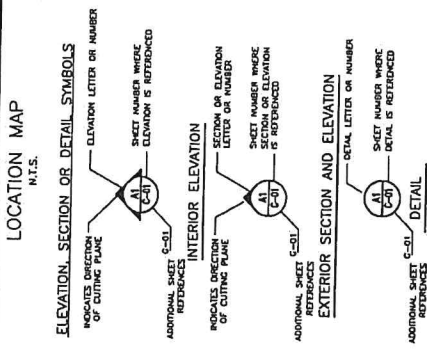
LOCATION MAP
N.T.S.

ELEVATION, SECTION OR DETAIL SYMBOLS

ELEVATION LETTER OR NUMBER

SHEET NUMBER WHERE ELEVATION IS REFERENCED

INDICATES DIRECTION OF CUTTING PLANE

A1
C-01

ADDITIONAL SHEET REFERENCES

C-01

INTERIOR ELEVATION

SECTION OR ELEVATION LETTER OR NUMBER

SHEET NUMBER WHERE SECTION OR ELEVATION IS REFERENCED

INDICATES DIRECTION OF CUTTING PLANE

A1
C-01

ADDITIONAL SHEET REFERENCES

C-01

EXTERIOR SECTION AND ELEVATION

DETAIL LETTER OR NUMBER

SHEET NUMBER WHERE DETAIL IS REFERENCED

A1
C-01

ADDITIONAL SHEET REFERENCES

C-01

DETAIL